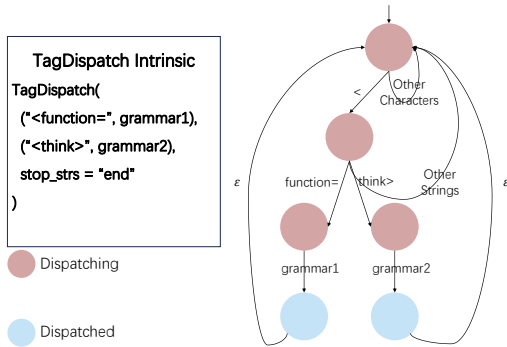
TagDispatch Intrinsic

TagDispatch(
("<function=", grammar1),
("<think>", grammar2),
stop_strs = "end"
)

Dispatching

Dispatched

<
Other Characters
function=
think>
Other Strings
$\varepsilon$
$\varepsilon$
grammar1
grammar2